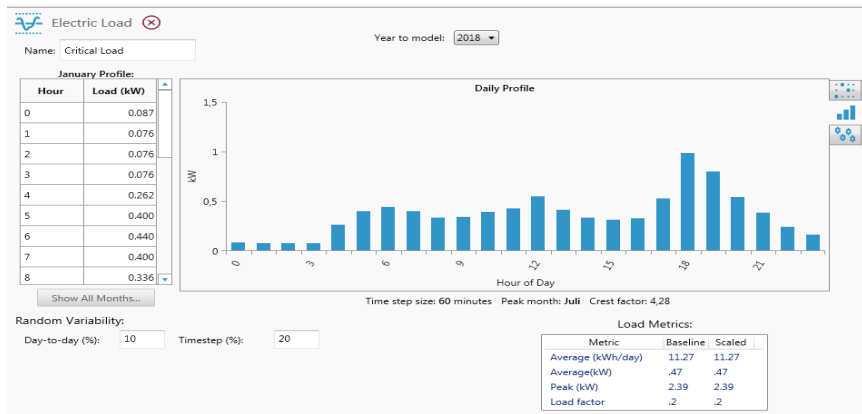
Electric Load

Name: Critical Load

Year to model: 2018

January Profile:

| Hour | Load (kW) |
|---|---|
| 0 | 0.087 |
| 1 | 0.076 |
| 2 | 0.076 |
| 3 | 0.076 |
| 4 | 0.262 |
| 5 | 0.400 |
| 6 | 0.440 |
| 7 | 0.400 |
| 8 | 0.336 |

Show All Months...

Daily Profile

1,5
1
0,5
0
kW
0
3
6
9
12
15
18
21
Hour of Day

Time step size: 60 minutes Peak month: Juli Crest factor: 4,28

Random Variability:

Day-to-day (%): 10

Timestep (%): 20

Load Metrics:

| Metric | Baseline | Scaled |
|---|---|---|
| Average (kWh/day) | 11.27 | 11.27 |
| Average(kW) | .47 | .47 |
| Peak (kW) | 2.39 | 2.39 |
| Load factor | .2 | .2 |